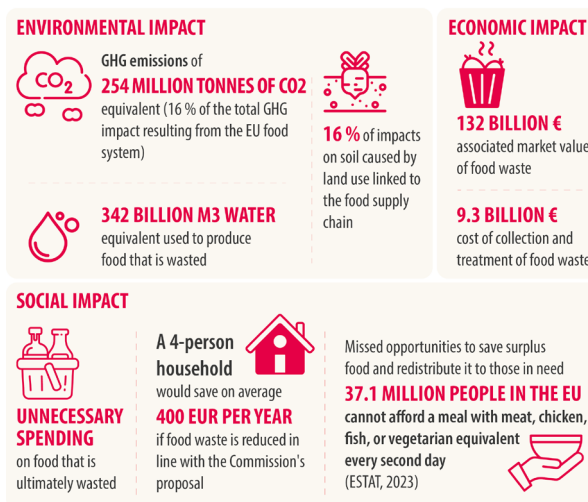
ENVIRONMENTAL IMPACT

$CO_2$

GHG emissions of
254 MILLION TONNES OF CO2
equivalent (16 % of the total GHG impact resulting from the EU food system)

16 % of impacts on soil caused by land use linked to the food supply chain

342 BILLION M3 WATER
equivalent used to produce food that is wasted

ECONOMIC IMPACT

132 BILLION €
associated market value of food waste

9.3 BILLION €
cost of collection and treatment of food waste

SOCIAL IMPACT

UNNECESSARY SPENDING
on food that is ultimately wasted

A 4-person household
would save on average
400 EUR PER YEAR
if food waste is reduced in line with the Commission's proposal

Missed opportunities to save surplus food and redistribute it to those in need
37.1 MILLION PEOPLE IN THE EU
cannot afford a meal with meat, chicken, fish, or vegetarian equivalent every second day
(ESTAT, 2023)